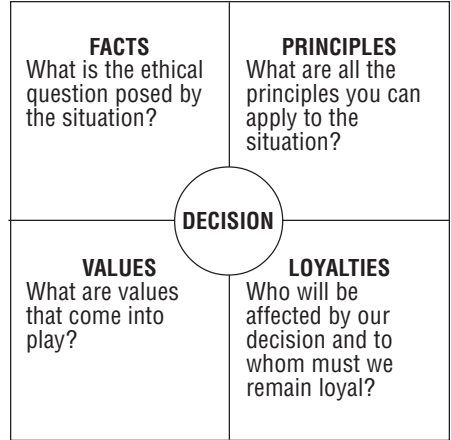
FACTS
What is the ethical question posed by the situation?

PRINCIPLES
What are all the principles you can apply to the situation?

DECISION

VALUES
What are values that come into play?

LOYALTIES
Who will be affected by our decision and to whom must we remain loyal?